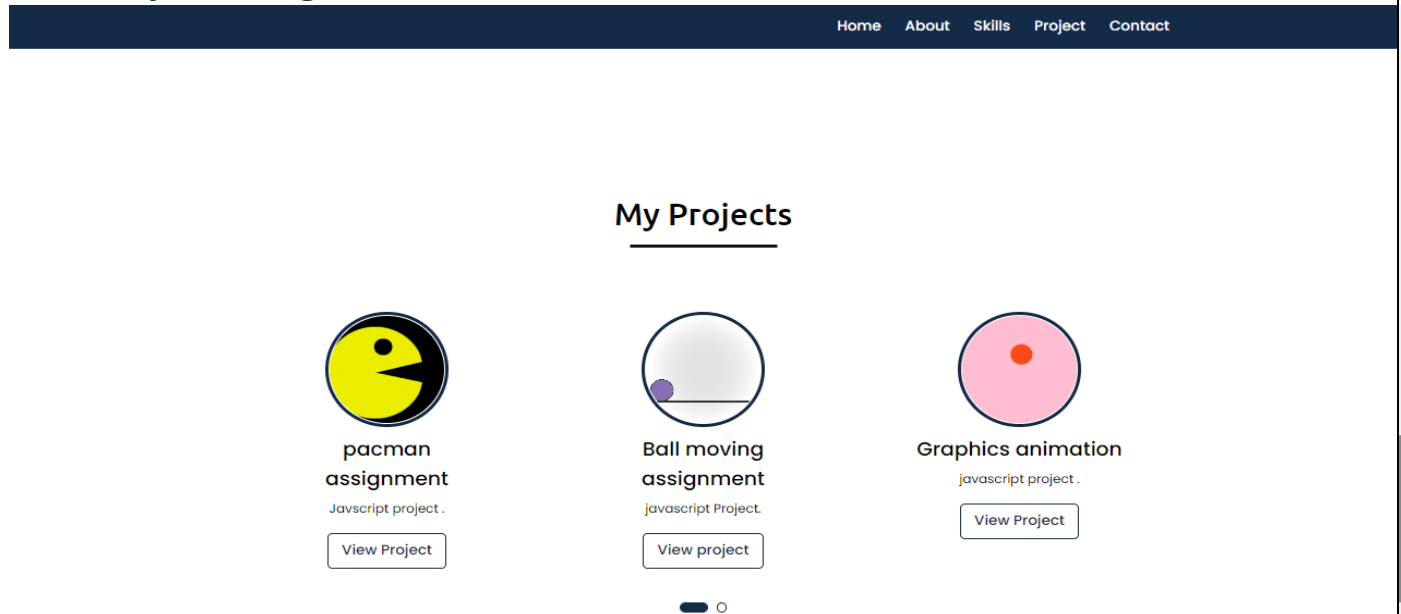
Home About Skills Project Contact

My Projects

pacman assignment

Javscript project .

View Project

Ball moving assignment

javascript Project.

View project

Graphics animation

javascript project .

View Project